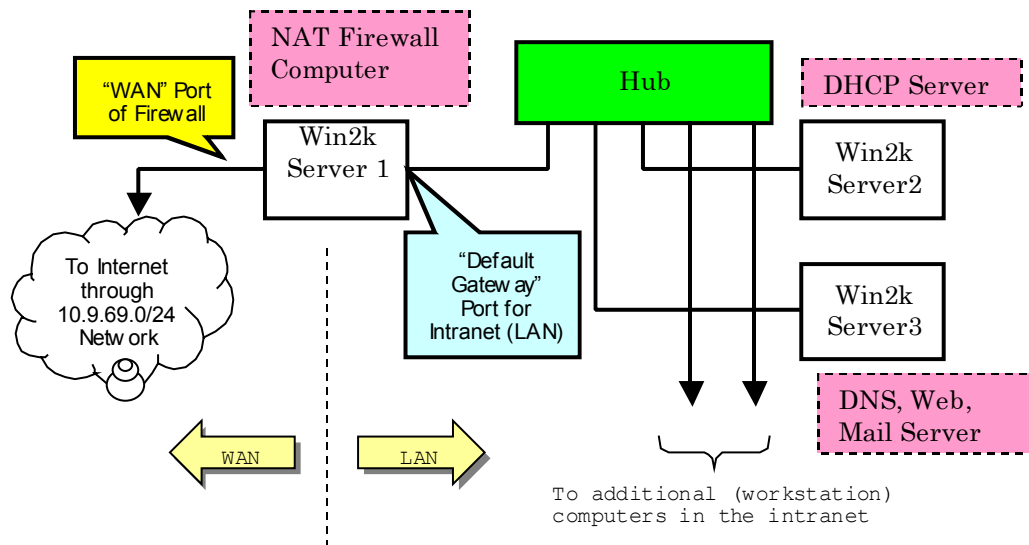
NAT Firewall Computer

"WAN" Port of Firewall

Hub

DHCP Server

Win2k Server 1

Win2k Server2

To Internet through 10.9.69.0/24 Network

"Default Gateway" Port for Intranet (LAN)

Win2k Server3

DNS, Web, Mail Server

WAN

LAN

To additional (workstation) computers in the intranet